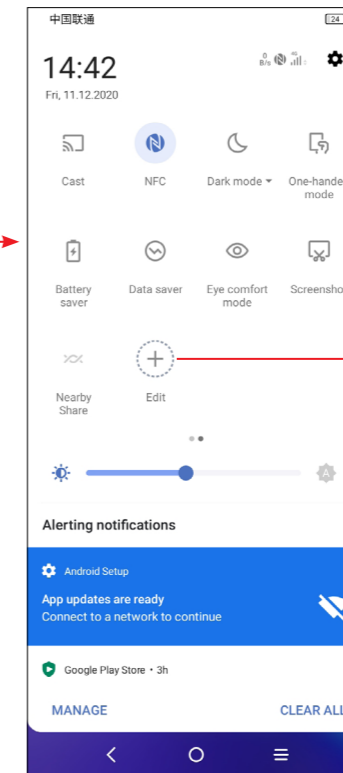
中国联通
24

14:42
Fri, 11.12.2020

0 B/s 4G

Cast

NFC

Dark mode

One-handed mode

Battery saver

Data saver

Eye comfort mode

Screenshot

Nearby Share

Edit

Alerting notifications

Android Setup

App updates are ready
Connect to a network to continue

Google Play Store • 3h

MANAGE

CLEAR ALL